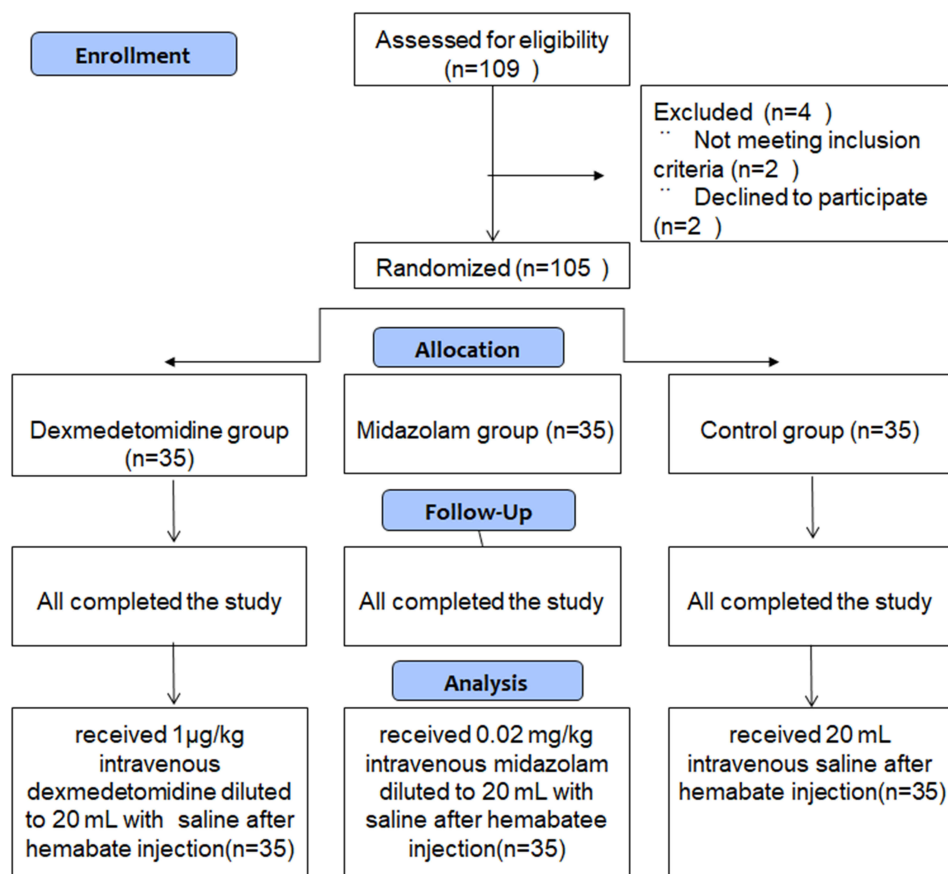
Enrollment

Assessed for eligibility (n=109 )

Excluded (n=4 )
¨ Not meeting inclusion criteria (n=2 )
¨ Declined to participate (n=2 )

Randomized (n=105 )

Allocation

Dexmedetomidine group (n=35)

Midazolam group (n=35)

Control group (n=35)

Follow-Up

All completed the study

All completed the study

All completed the study

Analysis

received 1μg/kg intravenous dexmedetomidine diluted to 20 mL with saline after hemabate injection(n=35)

received 0.02 mg/kg intravenous midazolam diluted to 20 mL with saline after hemabatee injection(n=35)

received 20 mL intravenous saline after hemabate injection(n=35)